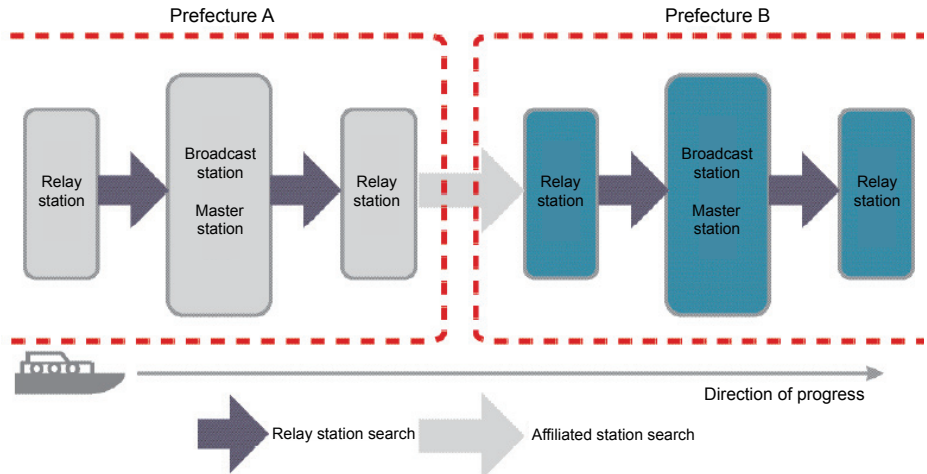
Prefecture A

Prefecture B

Relay station

Broadcast station

Master station

Relay station

Relay station

Broadcast station

Master station

Relay station

Direction of progress

Relay station search

Affiliated station search